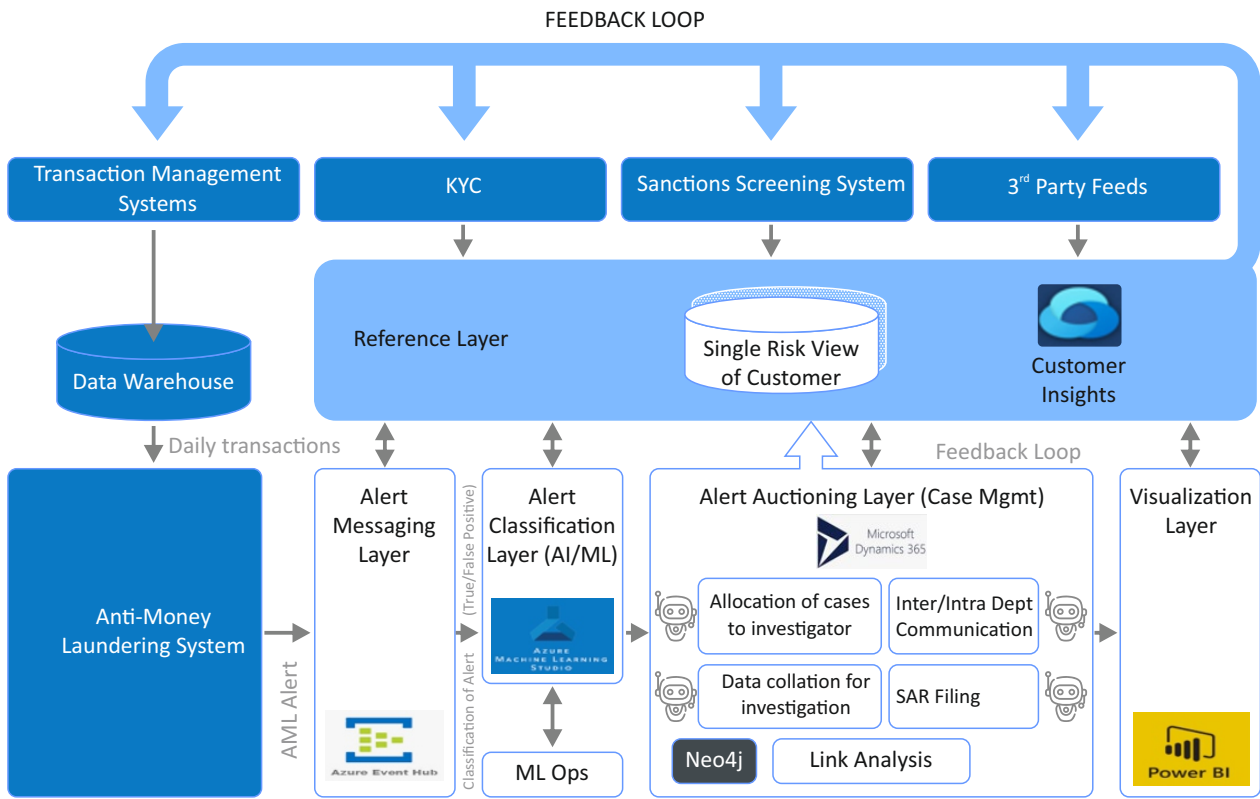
FEEDBACK LOOP

Transaction Management Systems

KYC

Sanctions Screening System

3$^{rd}$ Party Feeds

Data Warehouse

Reference Layer

Single Risk View of Customer

Customer Insights

Daily transactions

Feedback Loop

Anti-Money Laundering System

AML Alert

Alert Messaging Layer

Azure Event Hub

Classification of Alert (True/False Positive)

Alert Classification Layer (AI/ML)

Azure Machine Learning Studio

ML Ops

Alert Auctioning Layer (Case Mgmt)

Microsoft Dynamics 365

Allocation of cases to investigator

Inter/Intra Dept Communication

Data collation for investigation

SAR Filing

Neo4j

Link Analysis

Visualization Layer

Power BI